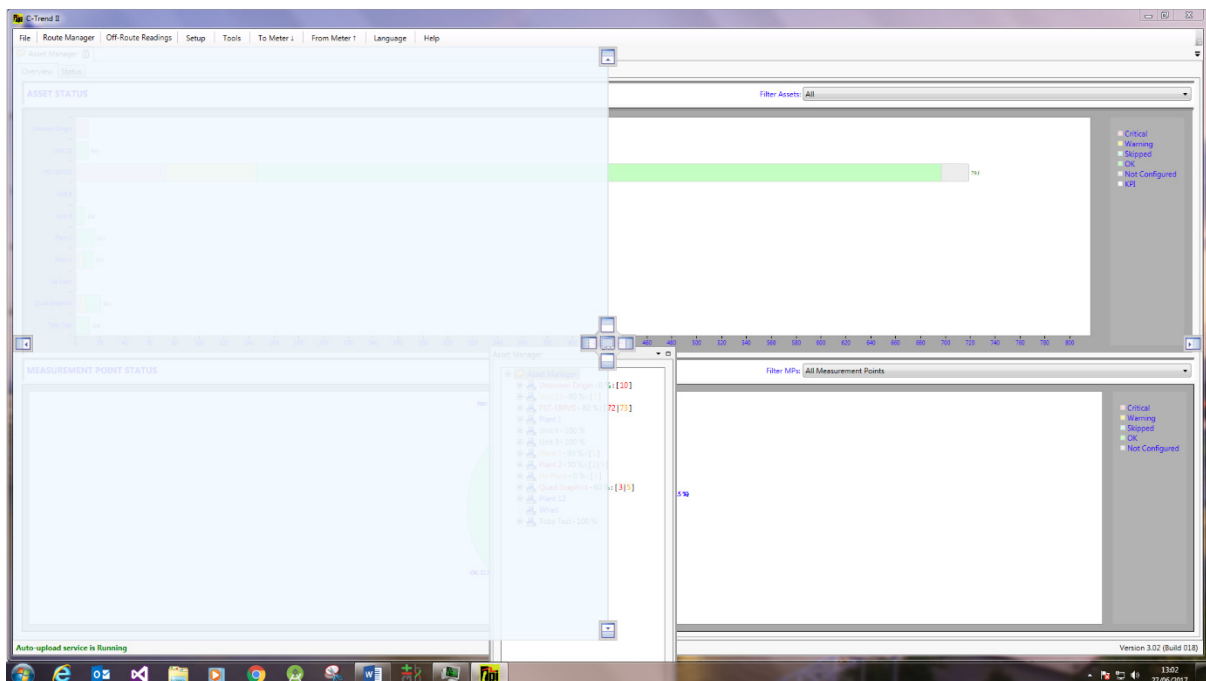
C-Trend II

File Route Manager Off-Route Readings Setup Tools To Meter ↓ From Meter ↑ Language Help

Asset Manager

Overview Status

ASSET STATUS

Filter Assets: All

791

Critical
Warning
Skipped
OK
Not Configured
KPI

460 480 500 520 540 560 580 600 620 640 660 680 700 720 740 760 780 800

MEASUREMENT POINT STATUS

Asset Manager

Filter MPs: All Measurement Points

[10]
72 [73]
Plant 1
[3] [5]
Plant 12

Critical
Warning
Skipped
OK
Not Configured

Auto-upload service is Running

Version 3.02 (Build 018)

13:02
27/06/2017